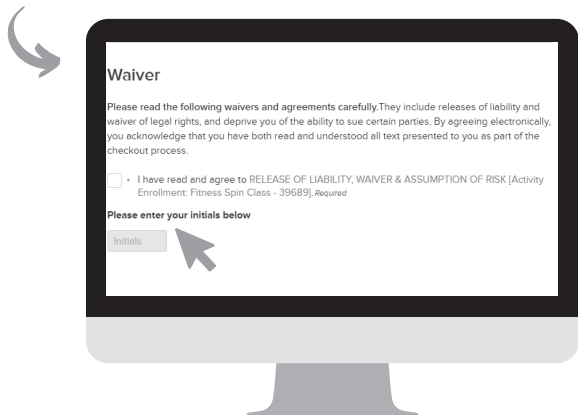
Waiver

Please read the following waivers and agreements carefully.They include releases of liability and waiver of legal rights, and deprive you of the ability to sue certain parties. By agreeing electronically, you acknowledge that you have both read and understood all text presented to you as part of the checkout process.

• I have read and agree to RELEASE OF LIABILITY, WAIVER & ASSUMPTION OF RISK [Activity Enrollment: Fitness Spin Class - 39689]. Required

Please enter your initials below

Initials